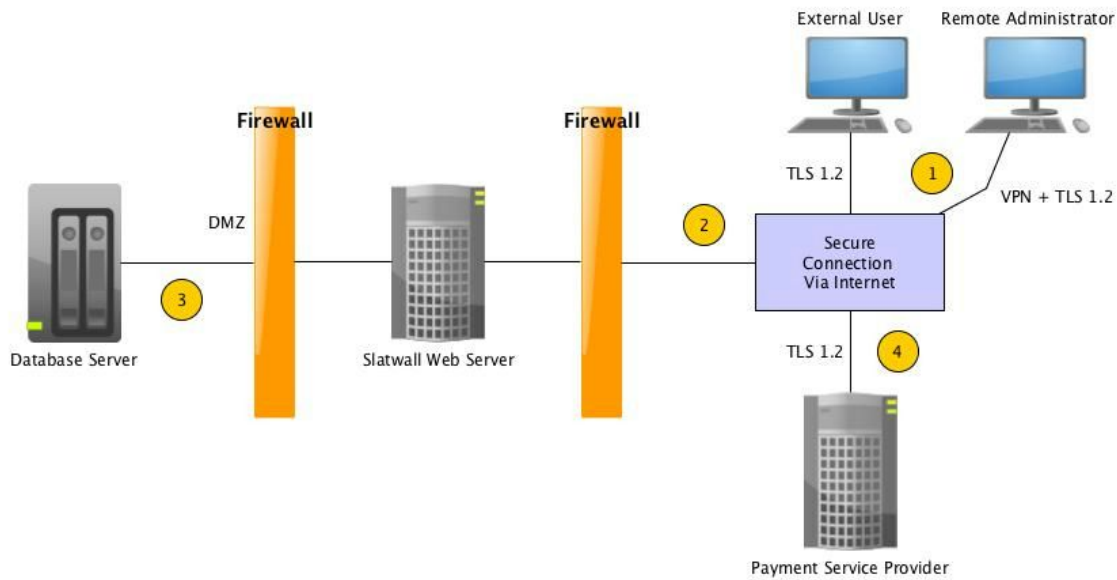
External User

Remote Administrator

Firewall

Firewall

TLS 1.2

1

VPN + TLS 1.2

DMZ

2

Secure Connection Via Internet

3

Database Server

Slatwall Web Server

TLS 1.2

4

Payment Service Provider